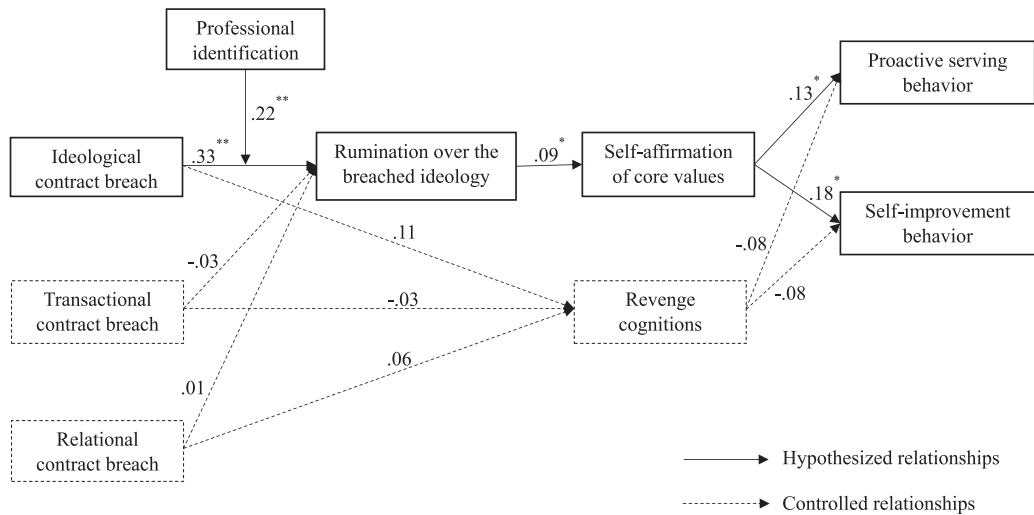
Professional identification

.22**

Ideological contract breach

.33**

Rumination over the breached ideology

.09*

Self-affirmation of core values

.13*

Proactive serving behavior

.18*

Self-improvement behavior

.11

-.03

Transactional contract breach

-.03

Revenge cognitions

-.08

-.08

.06

.01

Relational contract breach

Hypothesized relationships

Controlled relationships